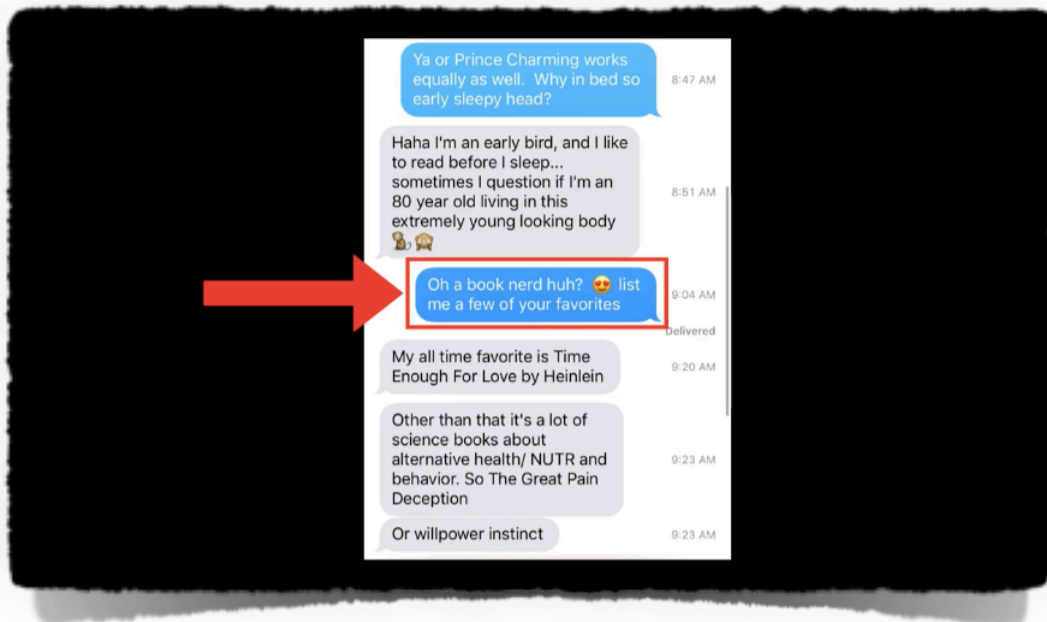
Ya or Prince Charming works equally as well. Why in bed so early sleepy head?

8:47 AM

Haha I'm an early bird, and I like to read before I sleep... sometimes I question if I'm an 80 year old living in this extremely young looking body 🙈🙊

8:51 AM

Oh a book nerd huh? 😍 list me a few of your favorites

9:04 AM

Delivered

My all time favorite is Time Enough For Love by Heinlein

9:20 AM

Other than that it's a lot of science books about alternative health/ NUTR and behavior. So The Great Pain Deception

9:23 AM

Or willpower instinct

9:23 AM